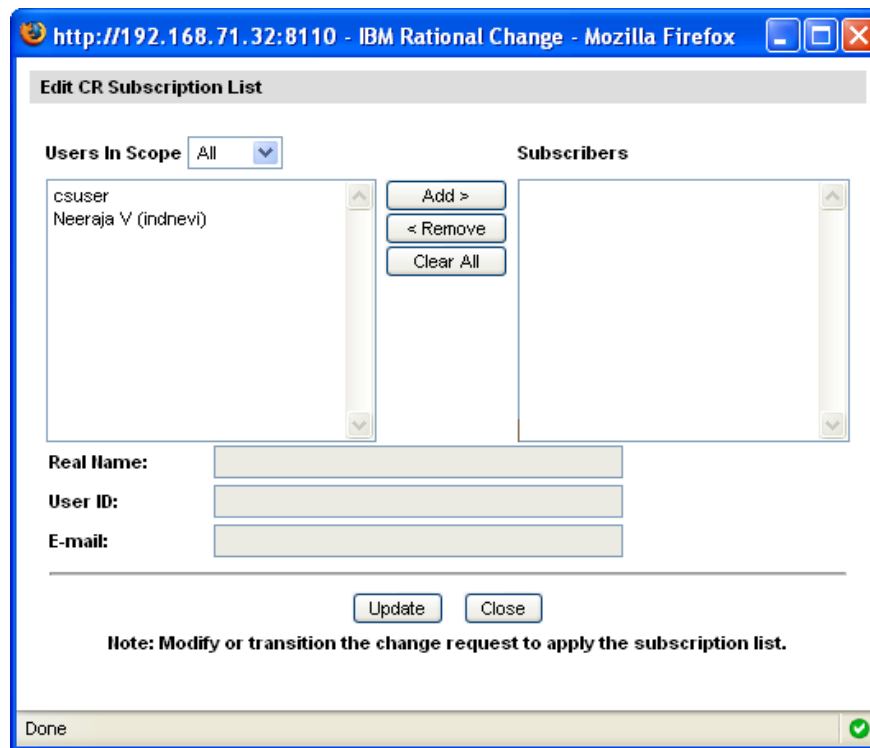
http://192.168.71.32:8110 - IBM Rational Change - Mozilla Firefox

Edit CR Subscription List

Users In Scope All

Subscribers

csuser
Neeraja V (indnevi)

Add >
< Remove
Clear All

Real Name:
User ID:
E-mail:

Update
Close

Note: Modify or transition the change request to apply the subscription list.

Done